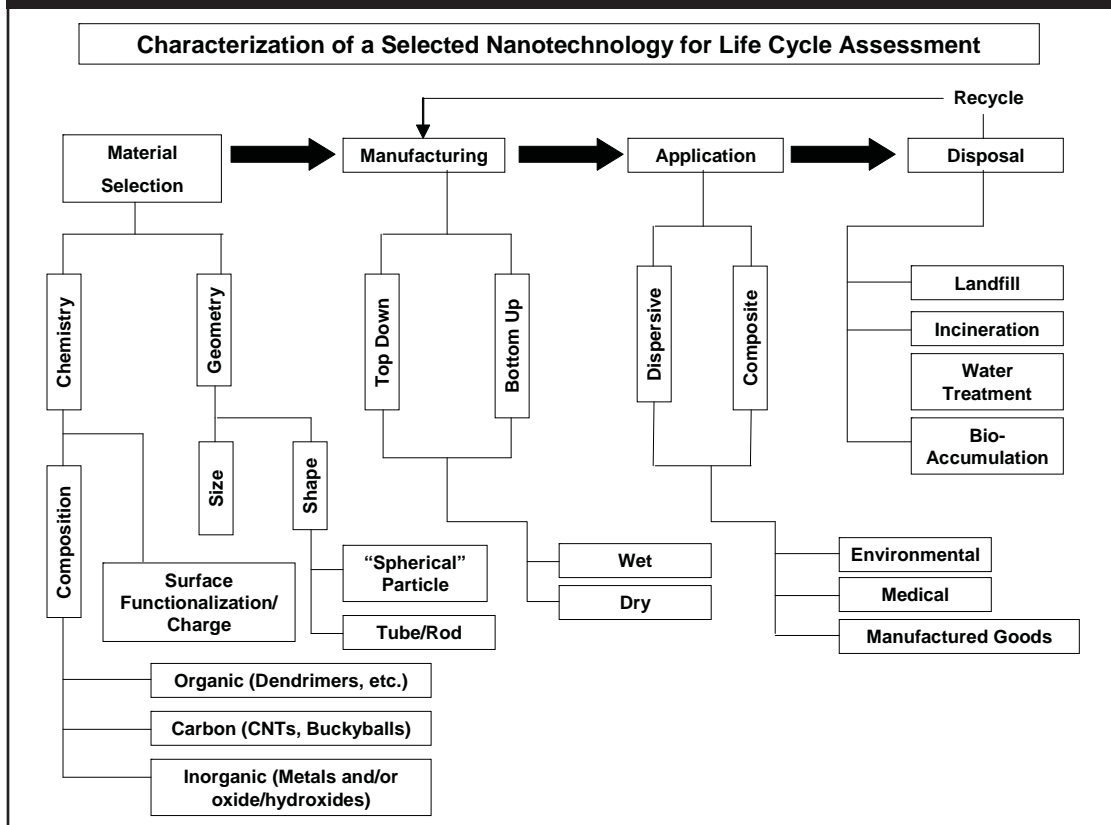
Characterization of a Selected Nanotechnology for Life Cycle Assessment

Recycle

Material Selection

Manufacturing

Application

Disposal

Chemistry

Geometry

Top Down

Bottom Up

Dispersive

Composite

Landfill

Incineration

Water Treatment

Bio-Accumulation

Size

Shape

Composition

"Spherical" Particle

Surface Functionalization/ Charge

Tube/Rod

Wet

Dry

Environmental

Medical

Manufactured Goods

Organic (Dendrimers, etc.)

Carbon (CNTs, Buckyballs)

Inorganic (Metals and/or oxide/hydroxides)